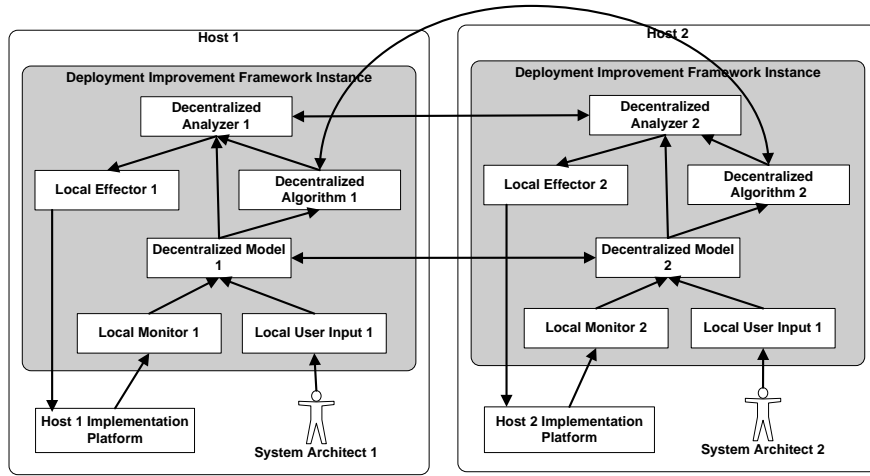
Host 1

Deployment Improvement Framework Instance

Decentralized Analyzer 1

Local Effector 1

Decentralized Algorithm 1

Decentralized Model 1

Local Monitor 1

Local User Input 1

Host 1 Implementation Platform

System Architect 1

Host 2

Deployment Improvement Framework Instance

Decentralized Analyzer 2

Local Effector 2

Decentralized Algorithm 2

Decentralized Model 2

Local Monitor 2

Local User Input 1

Host 2 Implementation Platform

System Architect 2